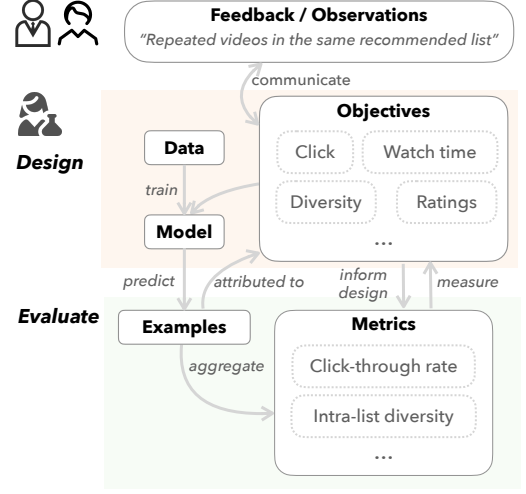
Feedback / Observations
"Repeated videos in the same recommended list"

communicate

Design

Data

train

Model

Objectives

Click

Watch time

Diversity

Ratings

...

predict

attributed to

inform design

measure

Evaluate

Examples

aggregate

Metrics

Click-through rate

Intra-list diversity

...